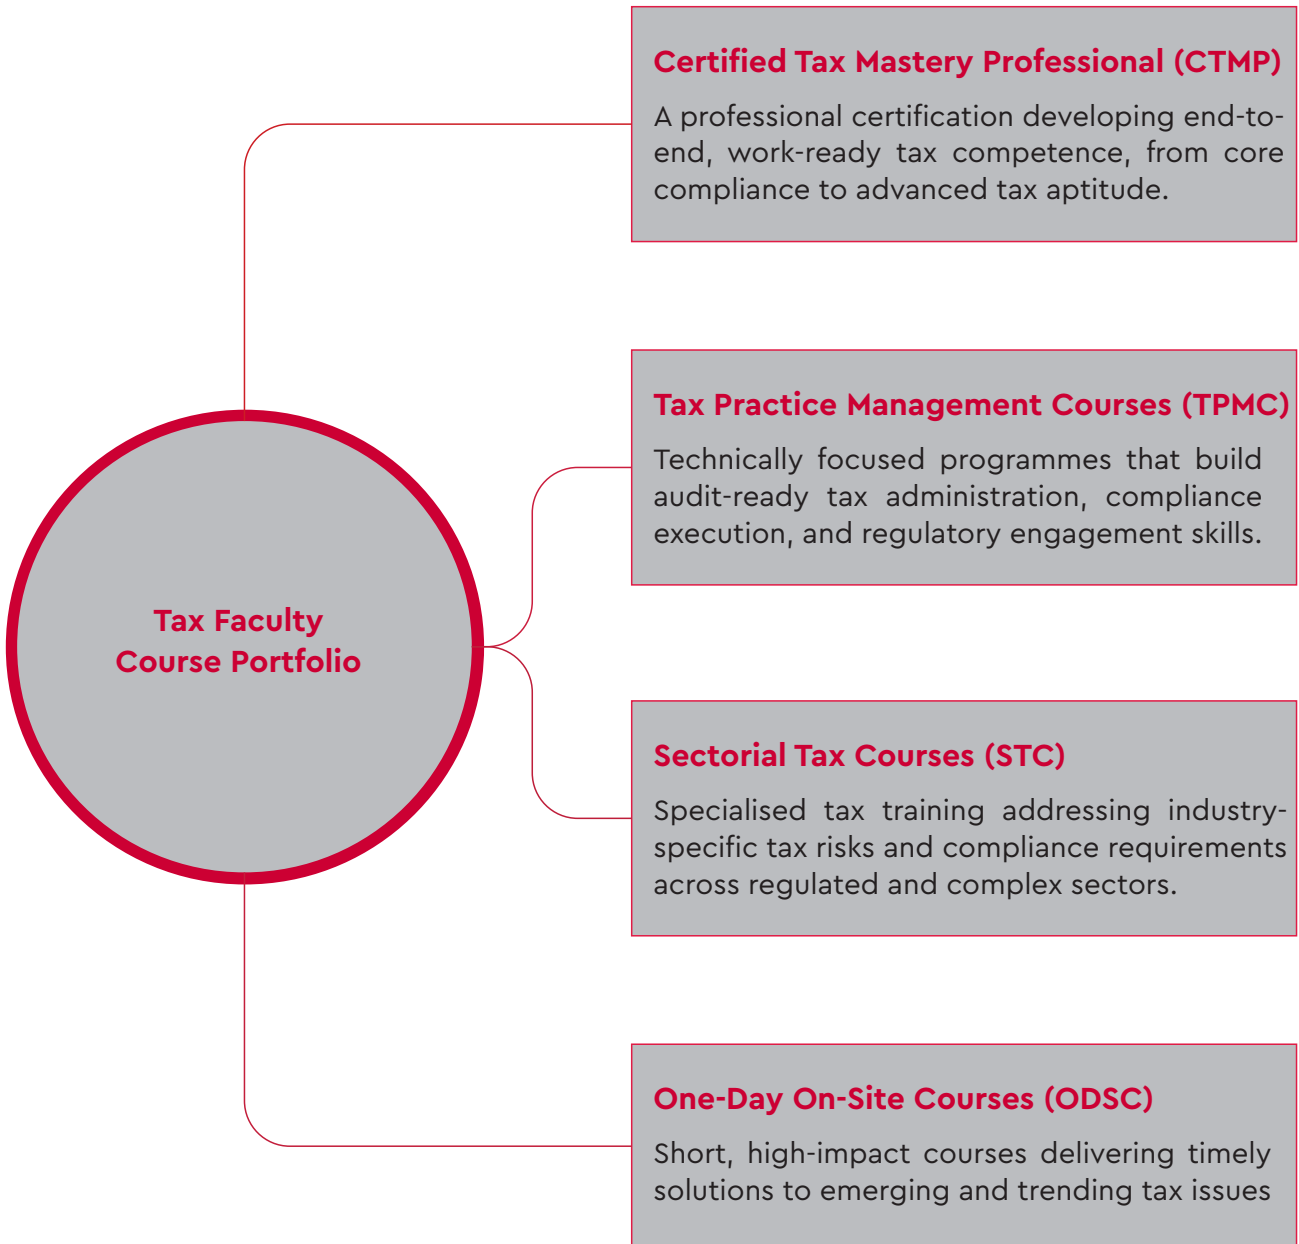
Tax Faculty Course Portfolio

Certified Tax Mastery Professional (CTMP)

A professional certification developing end-to-end, work-ready tax competence, from core compliance to advanced tax aptitude.

Tax Practice Management Courses (TPMC)

Technically focused programmes that build audit-ready tax administration, compliance execution, and regulatory engagement skills.

Sectorial Tax Courses (STC)

Specialised tax training addressing industry-specific tax risks and compliance requirements across regulated and complex sectors.

One-Day On-Site Courses (ODSC)

Short, high-impact courses delivering timely solutions to emerging and trending tax issues